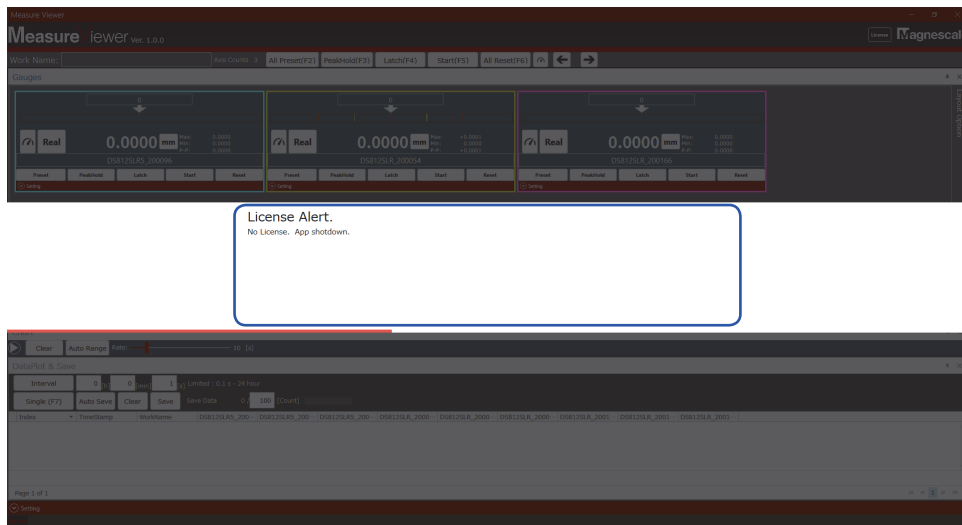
Measure Viewer

Measure iewer Ver. 1.0.0

License Magnescal

Work Name: Axis Count: 3 All Preset(F2) PeakHold(F3) Latch(F4) Start(F5) All Reset(F6)

Gauges

Real 0.0000 mm Max: 0.0000 Min: 0.0000 P-P: 0.0000
DS812SLRS_200096
Preset PeakHold Latch Start Reset
Setting

Real 0.0000 mm Max: +0.0000 Min: 0.0000 P-P: +0.0000
DS812SLR_200054
Preset PeakHold Latch Start Reset
Setting

Real 0.0000 mm Max: 0.0000 Min: 0.0000 P-P: 0.0000
DS812SLR_200166
Preset PeakHold Latch Start Reset
Setting

License Alert.
No License. App shotdown.

Clear Auto Range Rate: 10 [s]

DataPlot & Save

Interval 0 [h] 0 [min] 1 [s] Limited : 0.1 s - 24 hour

Single (F7) Auto Save Clear Save Save Data 0 / 100 [Count]

| Index | TimeStamp | WorkName | DS812SLRS_200 | DS812SLRS_200 | DS812SLRS_200 | DS812SLR_2000 | DS812SLR_2000 | DS812SLR_2000 | DS812SLR_2001 | DS812SLR_2001 | DS812SLR_2001 |
|---|---|---|---|---|---|---|---|---|---|---|---|

Page 1 of 1

Setting